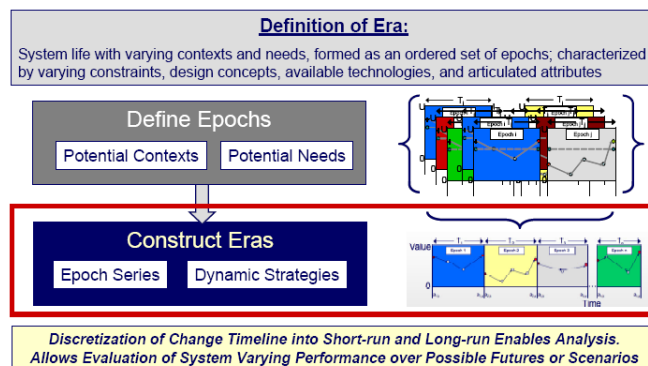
Definition of Era:

System life with varying contexts and needs, formed as an ordered set of epochs; characterized by varying constraints, design concepts, available technologies, and articulated attributes

Define Epochs

Potential Contexts

Potential Needs

Epoch i

Epoch j

Construct Eras

Epoch Series

Dynamic Strategies

Value

Epoch 1

Epoch 2

Epoch 3

Epoch n

Time

Discretization of Change Timeline into Short-run and Long-run Enables Analysis. Allows Evaluation of System Varying Performance over Possible Futures or Scenarios